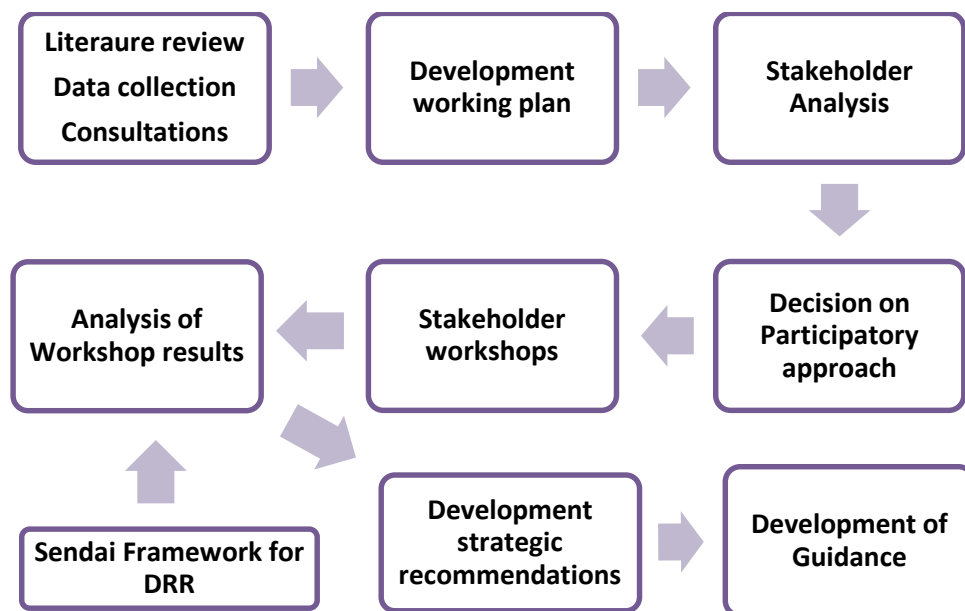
Literaure review
Data collection
Consultations

Development working plan

Stakeholder Analysis

Decision on Participatory approach

Stakeholder workshops

Analysis of Workshop results

Sendai Framework for DRR

Development strategic recommendations

Development of Guidance